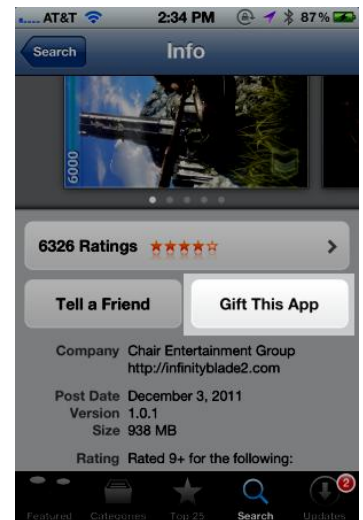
AT&T 2:34 PM 87%

Search Info

6000

6326 Ratings ★★★★☆

Tell a Friend

Gift This App

Company Chair Entertainment Group
http://infinityblade2.com

Post Date December 3, 2011
Version 1.0.1
Size 938 MB

Rating Rated 9+ for the following:

Featured Categories Top 25 Search Updates 2